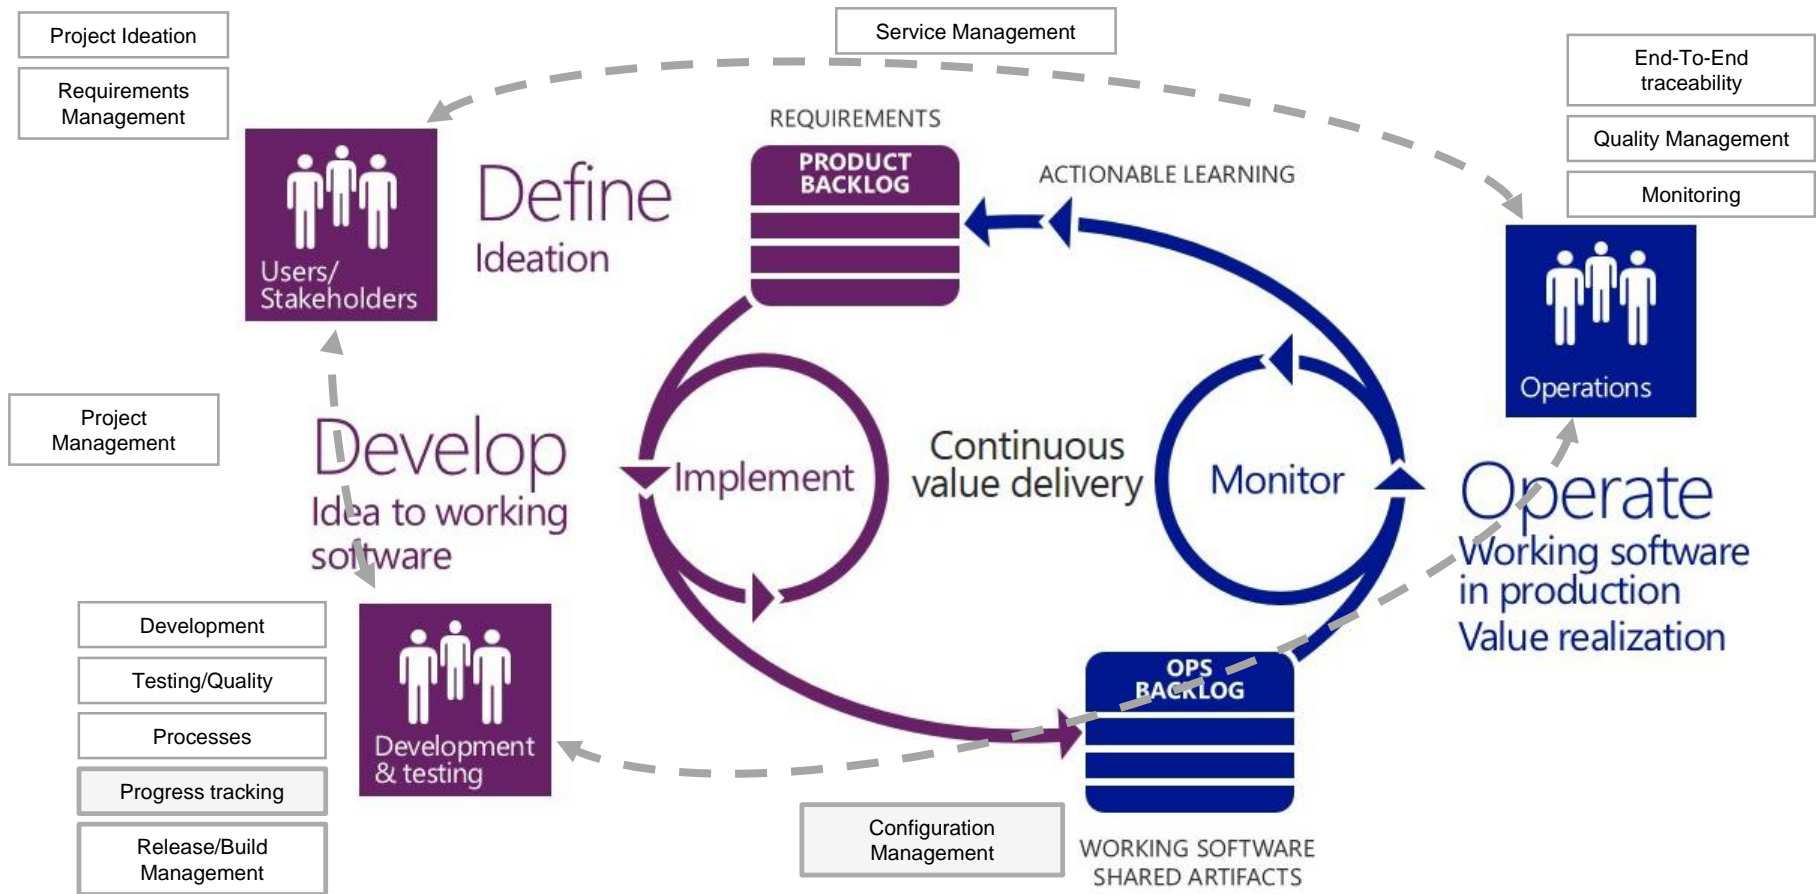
Project Ideation

Requirements Management

Service Management

End-To-End traceability

Quality Management

Monitoring

Users/ Stakeholders

Define

Ideation

REQUIREMENTS

PRODUCT BACKLOG

ACTIONABLE LEARNING

Operations

Project Management

Develop

Idea to working software

Implement

Continuous value delivery

Monitor

Operate

Working software in production

Value realization

Development

Testing/Quality

Processes

Progress tracking

Release/Build Management

Development & testing

OPS BACKLOG

Configuration Management

WORKING SOFTWARE SHARED ARTIFACTS